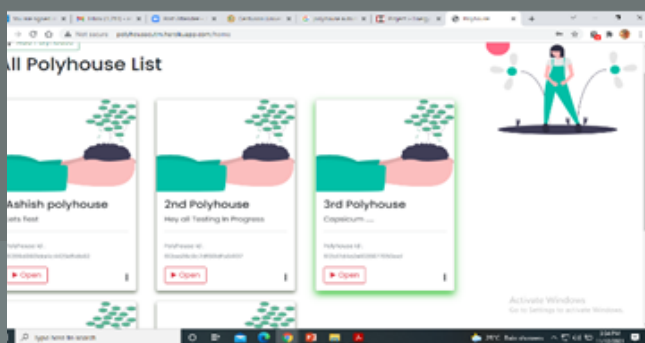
Not secure polyhouse.crm.herokuapp.com/home

Polyhouse

All Polyhouse List

Ashish polyhouse

Lets Test

PolyHouse Id:

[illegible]

Open

2nd Polyhouse

Hey all Testing In Progress

PolyHouse Id:

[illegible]

Open

3rd Polyhouse

Capsicum ....

PolyHouse Id:

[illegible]

Open

Activate Windows

Go to Settings to activate Windows.

Type here to search

Rain showers